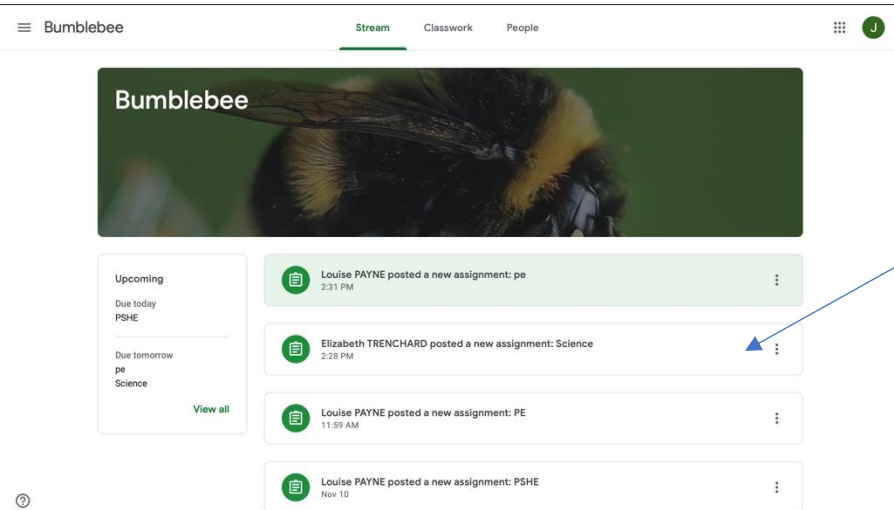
Bumblebee

Stream Classwork People

J

Bumblebee

Upcoming

Due today
PSHE

Due tomorrow
pe
Science

View all

Louise PAYNE posted a new assignment: pe
2:31 PM

Elizabeth TRENCHARD posted a new assignment: Science
2:28 PM

Louise PAYNE posted a new assignment: PE
11:59 AM

Louise PAYNE posted a new assignment: PSHE
Nov 10

?